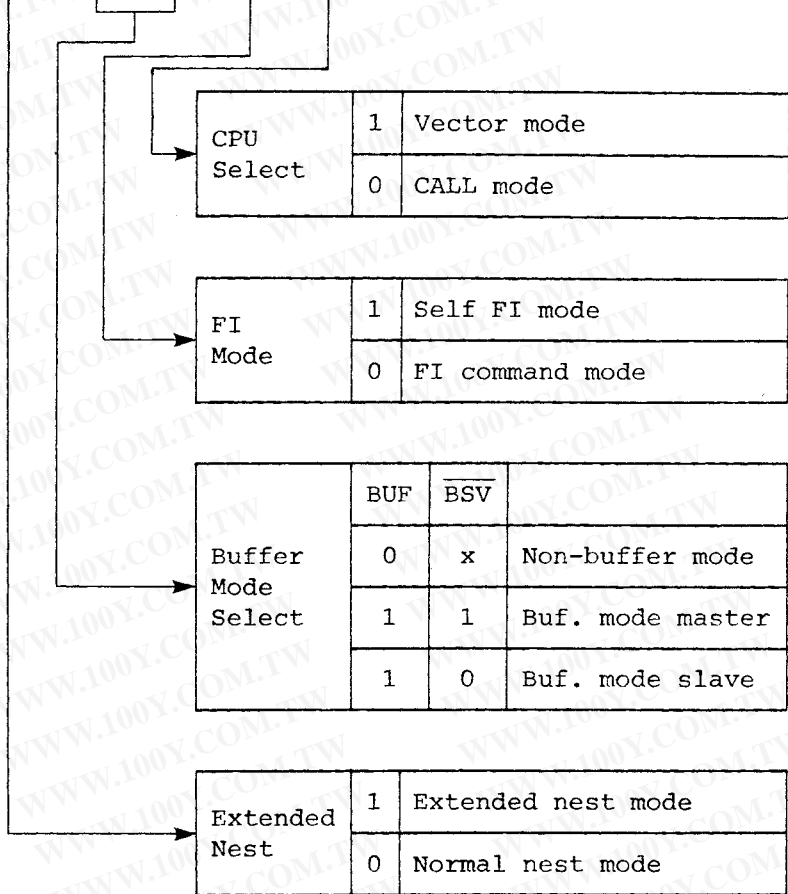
| CPU Select | 1 | Vector mode |
|---|---|---|
| | 0 | CALL mode |

| FI Mode | 1 | Self FI mode |
|---|---|---|
| | 0 | FI command mode |

| Buffer Mode Select | BUF | $\overline{BSV}$ | |
|---|---|---|---|
| | 0 | x | Non-buffer mode |
| | 1 | 1 | Buf. mode master |
| | 1 | 0 | Buf. mode slave |

| Extended Nest | 1 | Extended nest mode |
|---|---|---|
| | 0 | Normal nest mode |

WWW.100Y.COM.TW